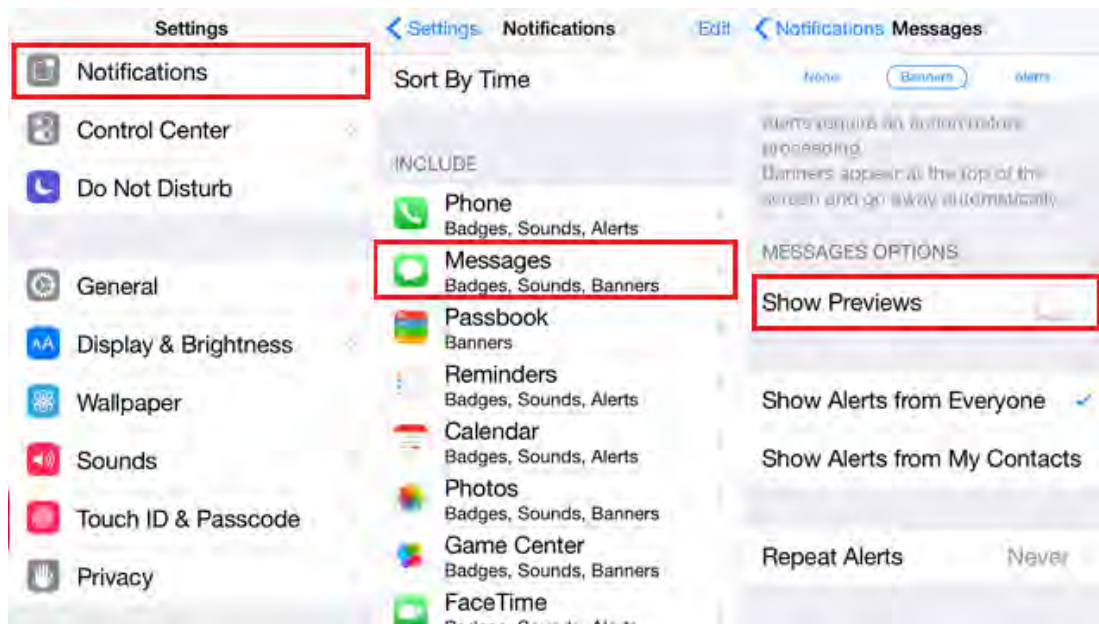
Settings

Notifications

Control Center

Do Not Disturb

General

Display & Brightness

Wallpaper

Sounds

Touch ID & Passcode

Privacy

< Settings Notifications Edit

Sort By Time

INCLUDE

Phone
Badges, Sounds, Alerts

Messages
Badges, Sounds, Banners

Passbook
Banners

Reminders
Badges, Sounds, Alerts

Calendar
Badges, Sounds, Alerts

Photos
Badges, Sounds, Banners

Game Center
Badges, Sounds, Banners

FaceTime
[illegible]

< Notifications Messages

None Banners Alerts

Alerts require an action before proceeding.
Banners appear at the top of the screen and go away automatically.

MESSAGES OPTIONS

Show Previews

Show Alerts from Everyone

Show Alerts from My Contacts

Repeat Alerts Never